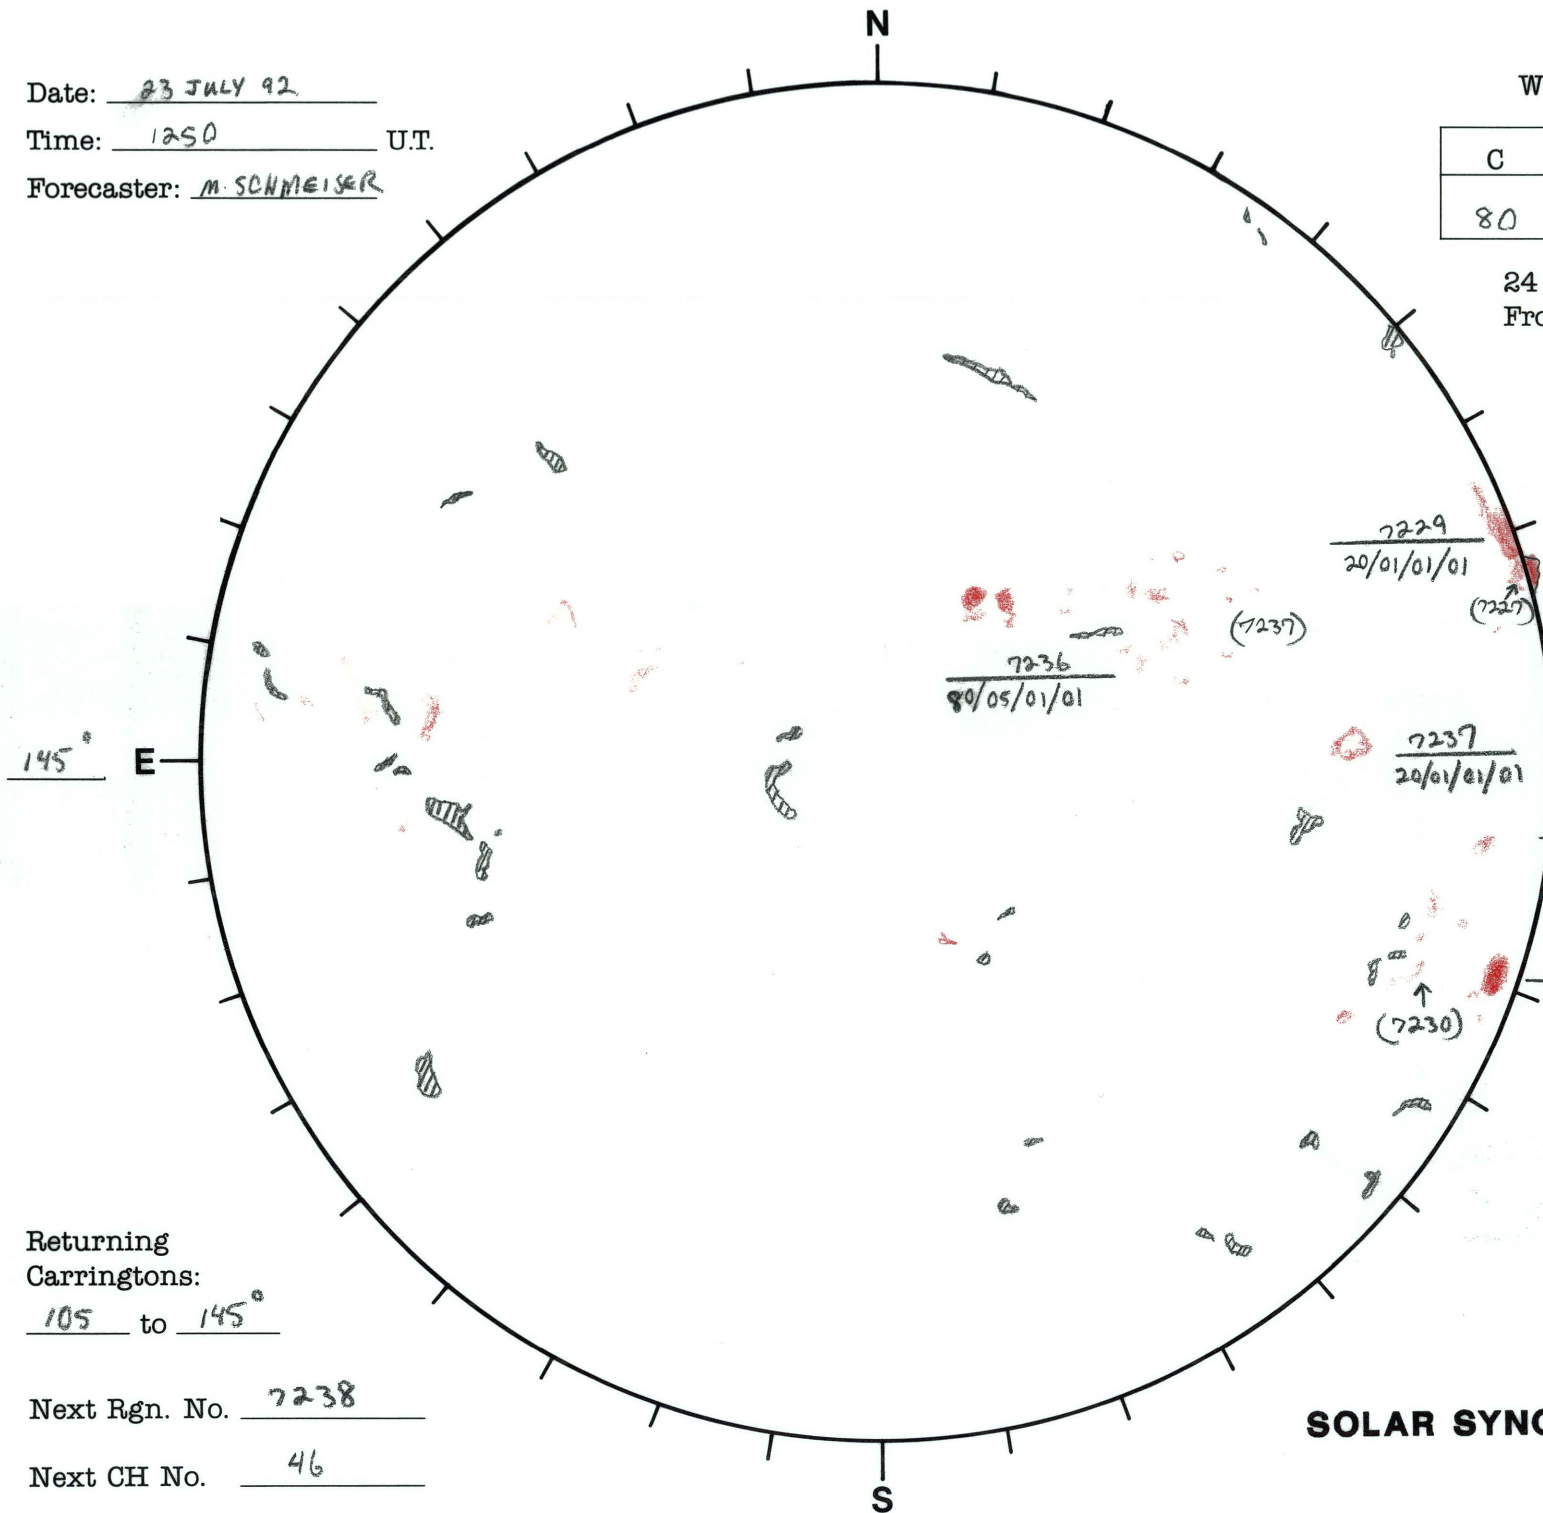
N

Date: 23 JULY 92

Time: 1250 U.T.

Forecaster: M. SCHMEISER

W

| C |
|---|
| 80 |

24
Fro

7229
20/01/01/01

(7227)

(7237)

7236
80/05/01/01

145°

E

7237
20/01/01/01

(7230)

Returning Carringtons:
105 to 145°

Next Rgn. No. 7238

Next CH No. 46

SOLAR SYNC

S